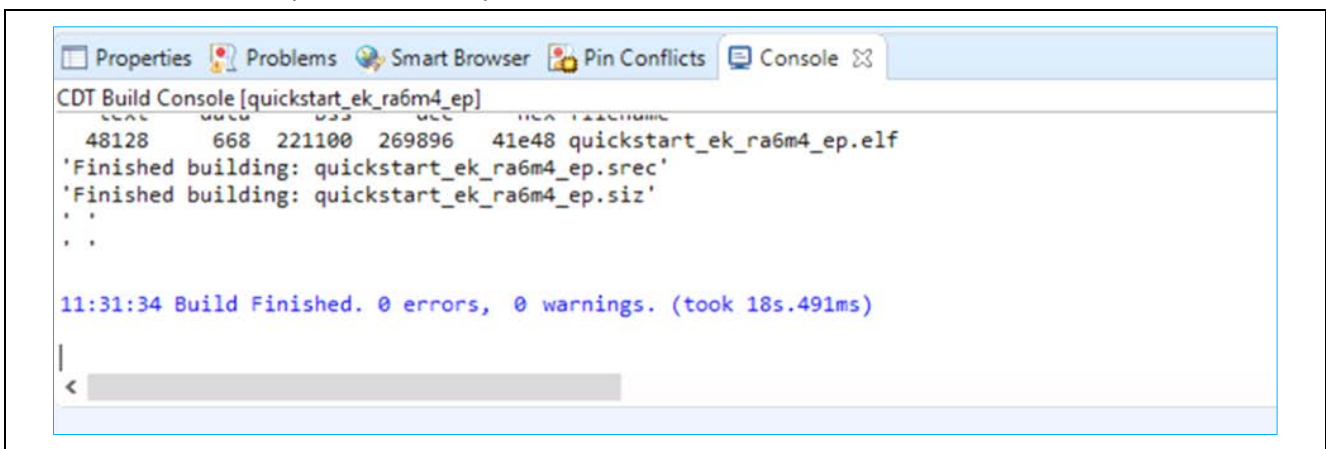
Properties Problems Smart Browser Pin Conflicts Console

CDT Build Console [quickstart_ek_ra6m4_ep]

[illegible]

48128 668 221100 269896 41e48 quickstart_ek_ra6m4_ep.elf

'Finished building: quickstart_ek_ra6m4_ep.srec'

'Finished building: quickstart_ek_ra6m4_ep.siz'

' '

' '

11:31:34 Build Finished. 0 errors, 0 warnings. (took 18s.491ms)